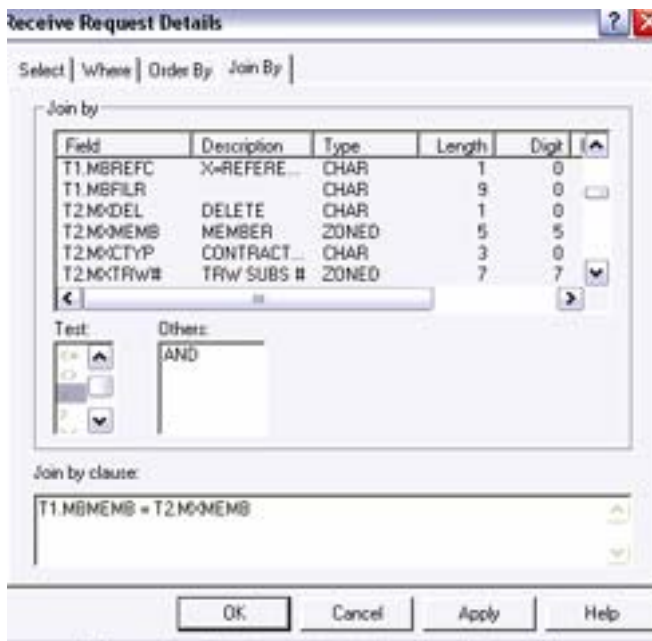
Receive Request Details

Select | Where | Order By | Join By

Join by

| Field | Description | Type | Length | Digit |
|---|---|---|---|---|
| T1.MBREFC | X=REFERE... | CHAR | 1 | 0 |
| T1.MBFILR | | CHAR | 9 | 0 |
| T2.MXDEL | DELETE | CHAR | 1 | 0 |
| T2.MXMEMB | MEMBER | ZONED | 5 | 5 |
| T2.MXCTYP | CONTRACT... | CHAR | 3 | 0 |
| T2.MXTRW# | TRW SUBS # | ZONED | 7 | 7 |

Test:
Others:
AND

Join by clause:

T1.MBMEMB = T2.MXMEMB

OK Cancel Apply Help